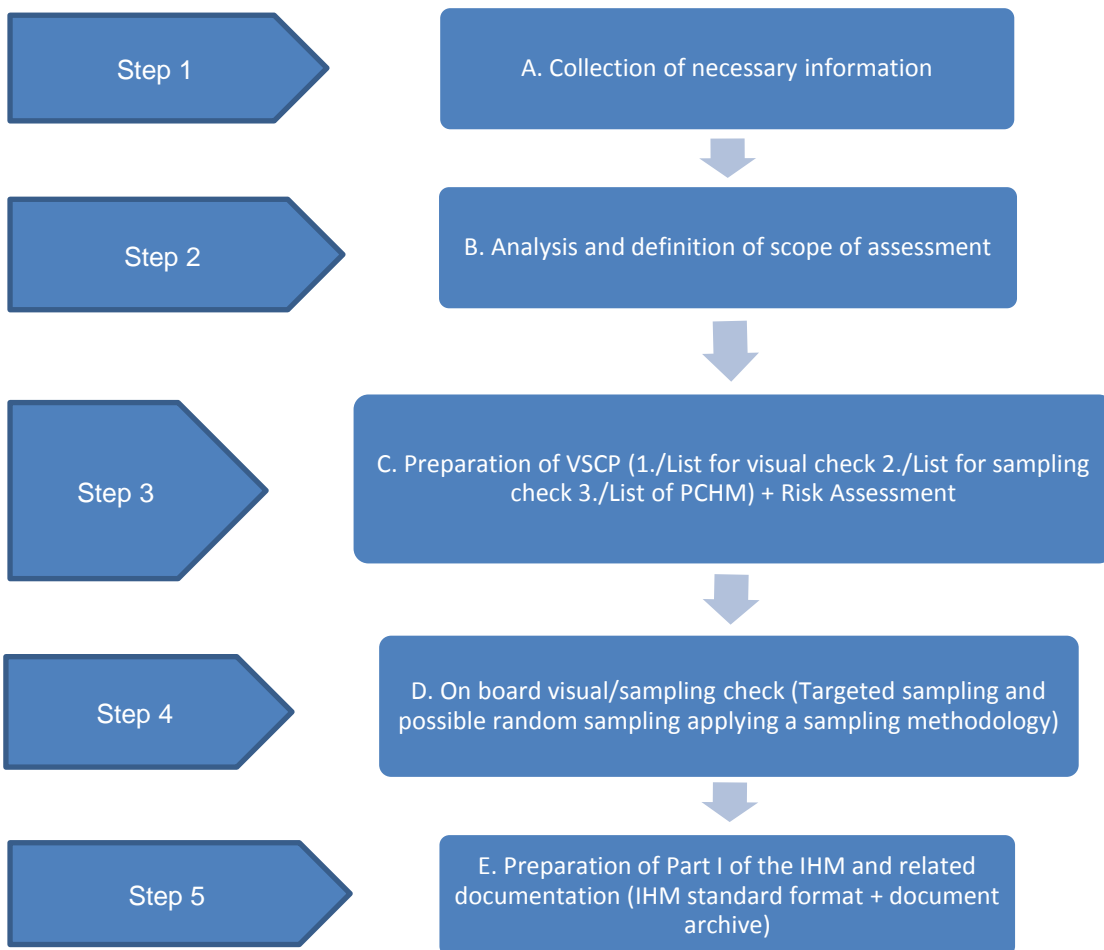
Step 1

A. Collection of necessary information

Step 2

B. Analysis and definition of scope of assessment

Step 3

C. Preparation of VSCP (1./List for visual check 2./List for sampling check 3./List of PCHM) + Risk Assessment

Step 4

D. On board visual/sampling check (Targeted sampling and possible random sampling applying a sampling methodology)

Step 5

E. Preparation of Part I of the IHM and related documentation (IHM standard format + document archive)